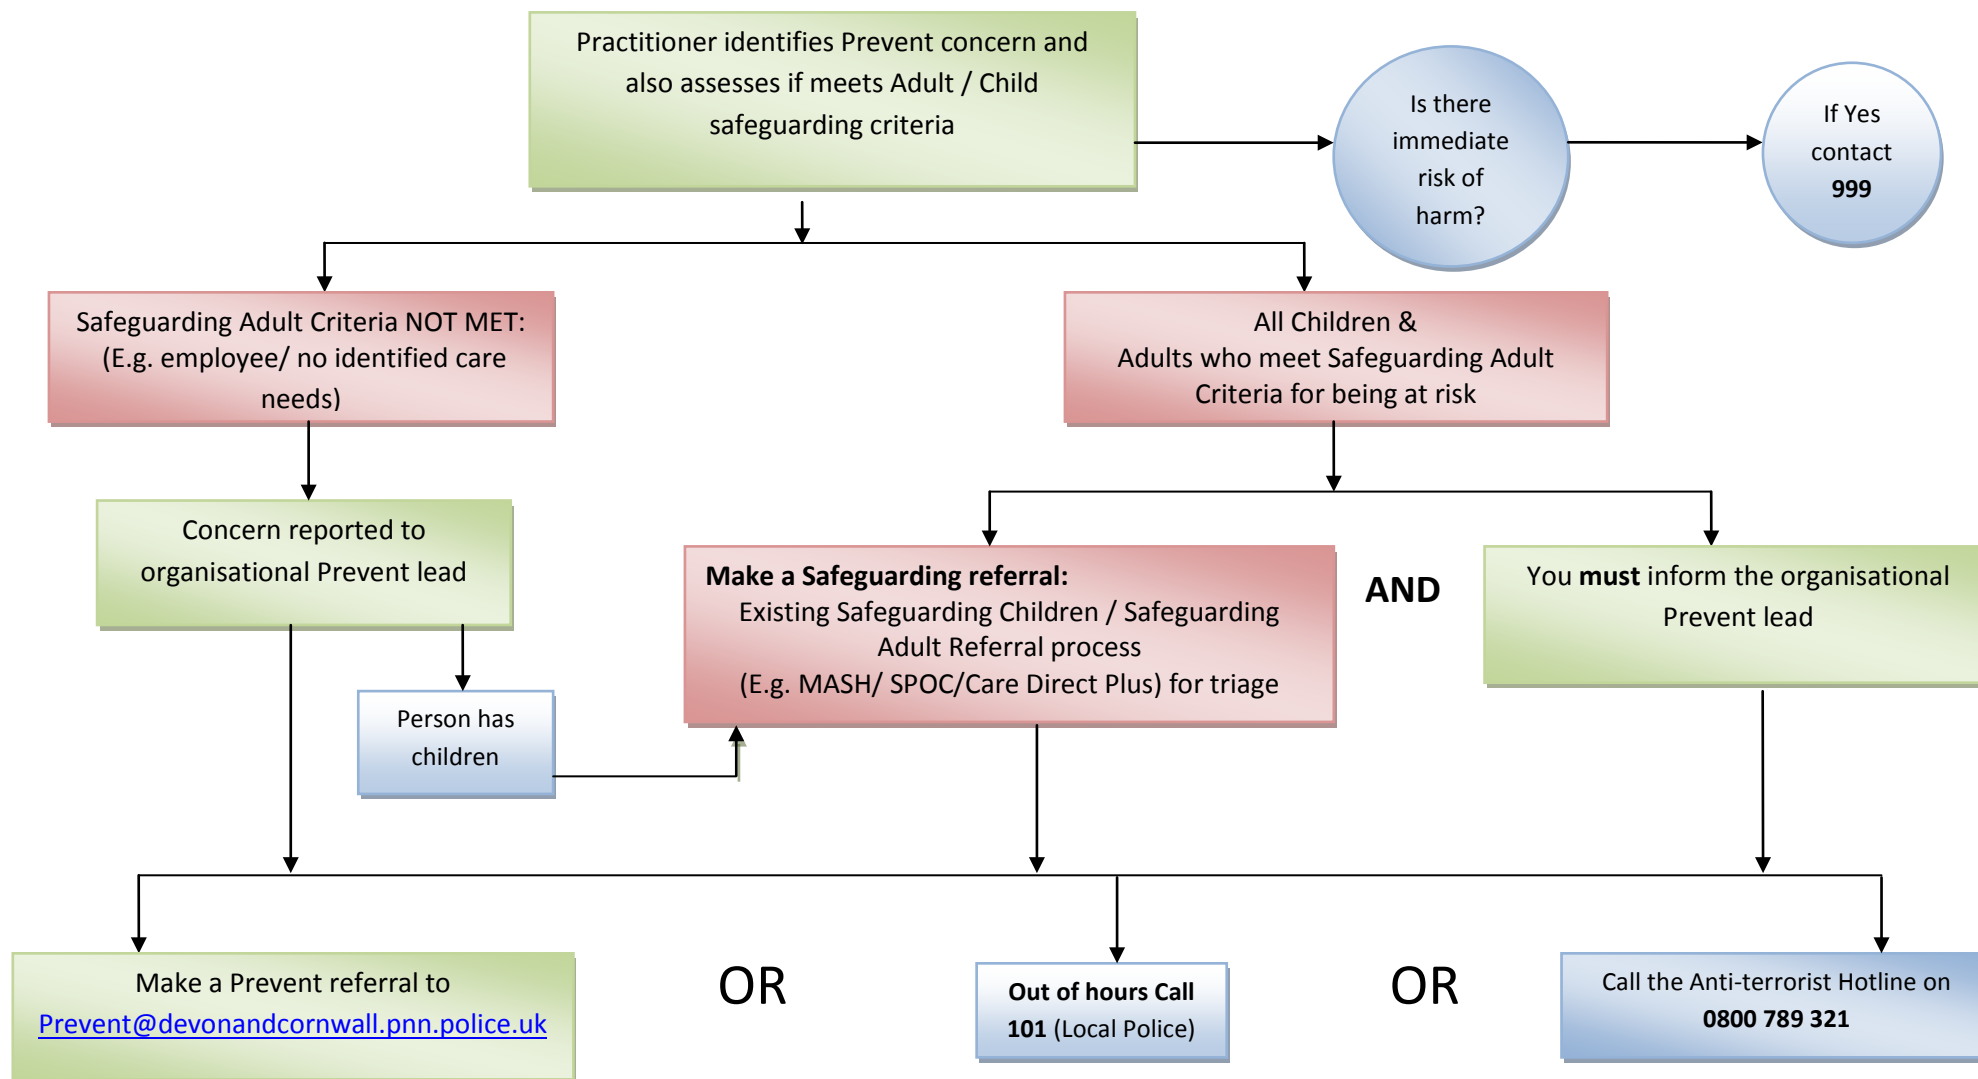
Practitioner identifies Prevent concern and also assesses if meets Adult / Child safeguarding criteria

Is there immediate risk of harm?

If Yes contact 999

Safeguarding Adult Criteria NOT MET: (E.g. employee/ no identified care needs)

All Children & Adults who meet Safeguarding Adult Criteria for being at risk

Concern reported to organisational Prevent lead

Person has children

Make a Safeguarding referral: Existing Safeguarding Children / Safeguarding Adult Referral process (E.g. MASH/ SPOC/Care Direct Plus) for triage

AND

You must inform the organisational Prevent lead

Make a Prevent referral to Prevent@devonandcornwall.pnn.police.uk

OR

Out of hours Call 101 (Local Police)

OR

Call the Anti-terrorist Hotline on 0800 789 321